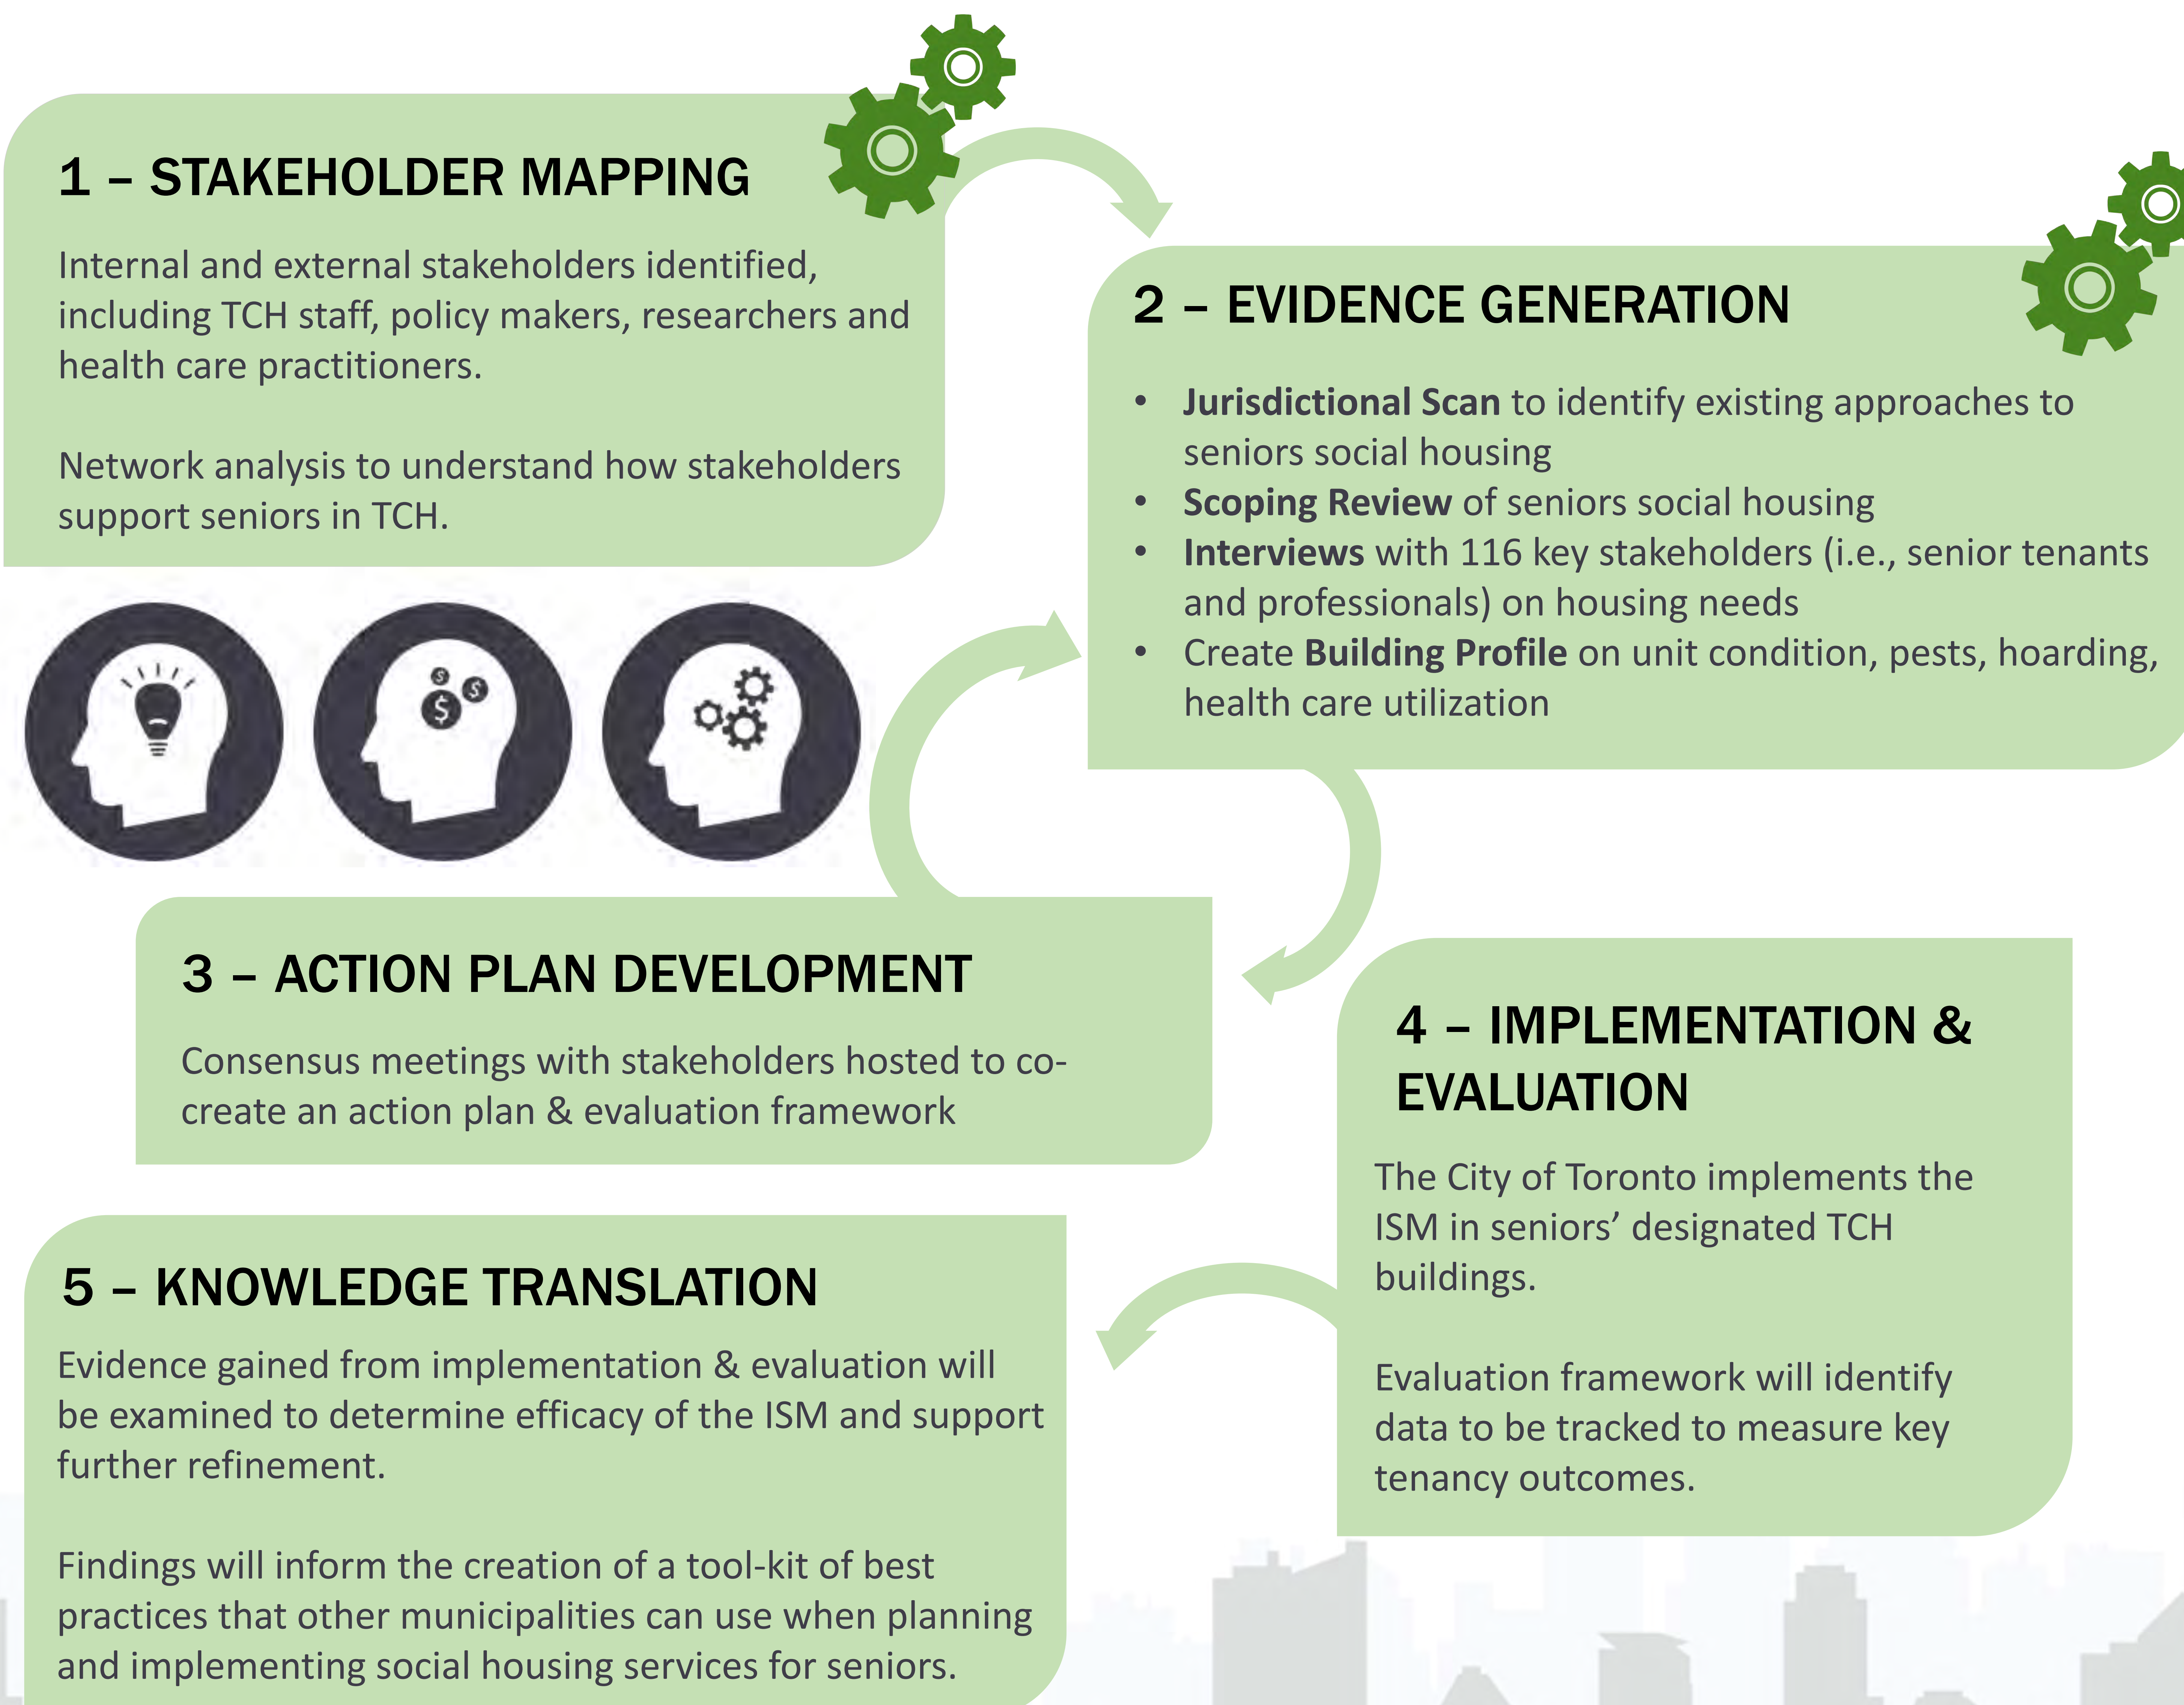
1 – STAKEHOLDER MAPPING

Internal and external stakeholders identified, including TCH staff, policy makers, researchers and health care practitioners.

Network analysis to understand how stakeholders support seniors in TCH.

2 – EVIDENCE GENERATION

- **Jurisdictional Scan** to identify existing approaches to seniors social housing
- **Scoping Review** of seniors social housing
- **Interviews** with 116 key stakeholders (i.e., senior tenants and professionals) on housing needs
- Create **Building Profile** on unit condition, pests, hoarding, health care utilization

3 – ACTION PLAN DEVELOPMENT

Consensus meetings with stakeholders hosted to co-create an action plan & evaluation framework

4 – IMPLEMENTATION & EVALUATION

The City of Toronto implements the ISM in seniors' designated TCH buildings.

Evaluation framework will identify data to be tracked to measure key tenancy outcomes.

5 – KNOWLEDGE TRANSLATION

Evidence gained from implementation & evaluation will be examined to determine efficacy of the ISM and support further refinement.

Findings will inform the creation of a tool-kit of best practices that other municipalities can use when planning and implementing social housing services for seniors.